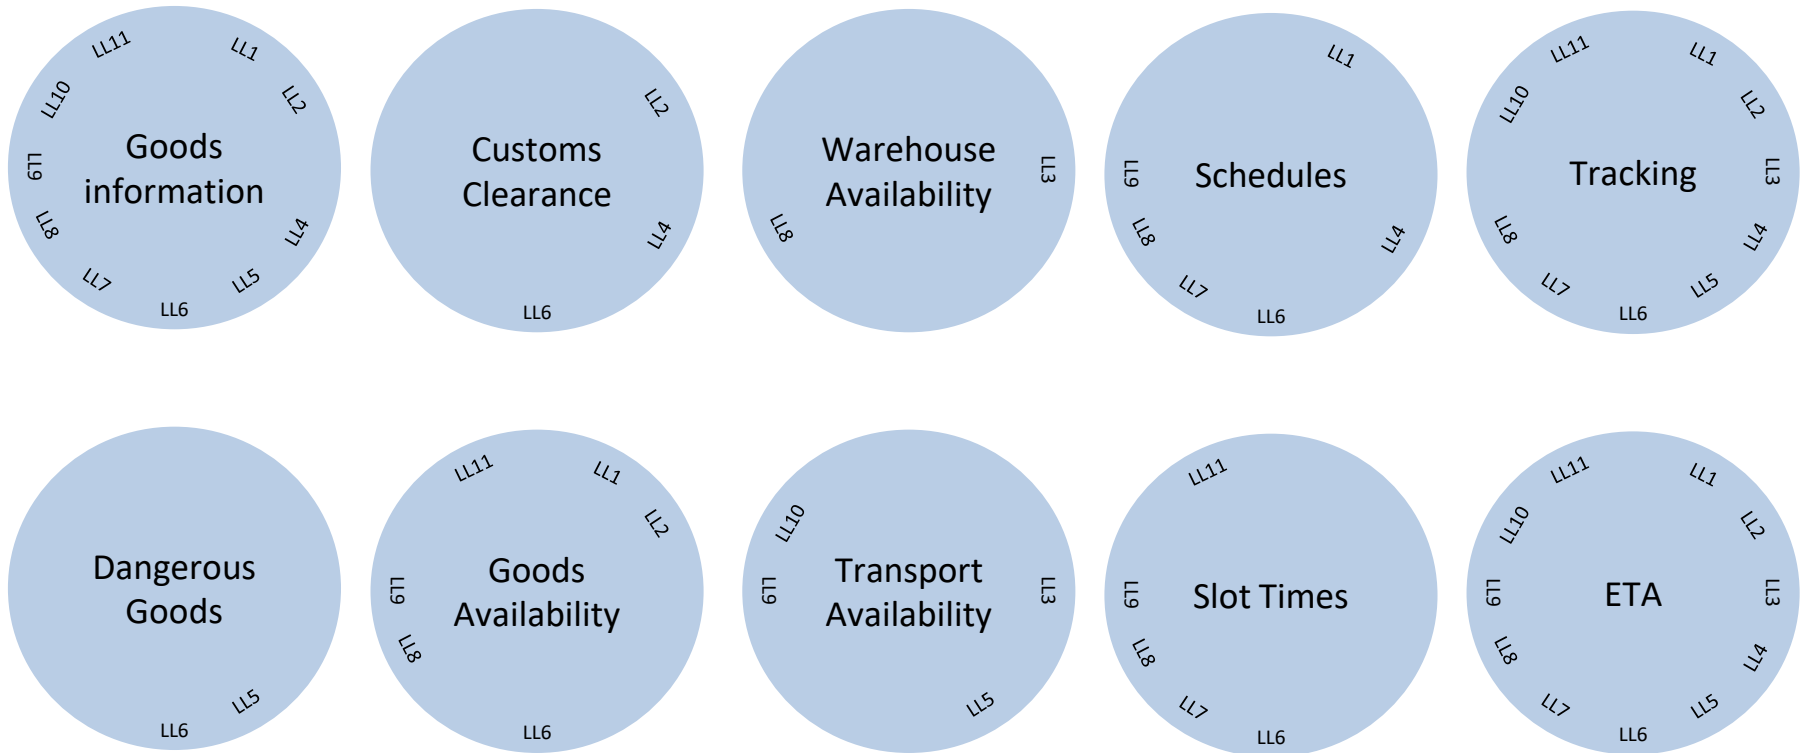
LL11 LL1 LL10 LL2 Goods information LL9 LL8 LL4 LL7 LL5 LL6

LL2 Customs Clearance LL4 LL6

Warehouse Availability LL3 LL8

LL1 LL9 Schedules LL8 LL4 LL7 LL6

LL11 LL1 LL10 LL2 Tracking LL3 LL8 LL4 LL7 LL5 LL6

Dangerous Goods LL5 LL6

LL11 LL1 LL2 LL9 Goods Availability LL8 LL6

LL10 LL9 Transport Availability LL3 LL5

LL11 LL9 Slot Times LL8 LL7 LL6

LL11 LL1 LL10 LL2 LL9 ETA LL3 LL8 LL4 LL7 LL5 LL6